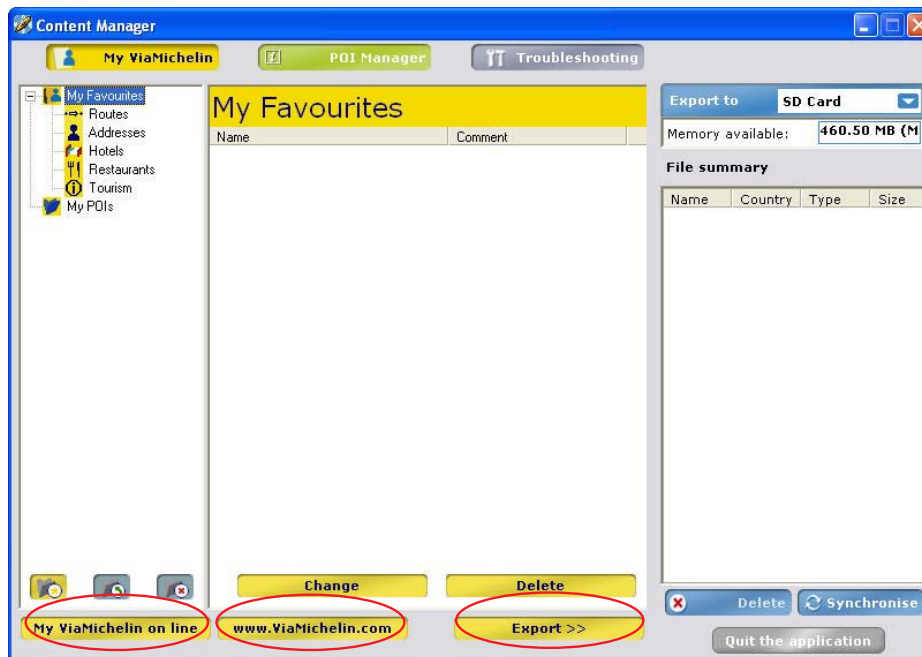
Content Manager

My ViaMichelin
POI Manager
Troubleshooting

My Favourites
Routes
Addresses
Hotels
Restaurants
Tourism
My POIs

My Favourites

| Name | Comment |
|---|---|

Export to
SD Card
Memory available:
460.50 MB (M

File summary

| Name | Country | Type | Size |
|---|---|---|---|

Change
Delete

Delete
Synchronise

My ViaMichelin on line
www.ViaMichelin.com
Export >>

Quit the application